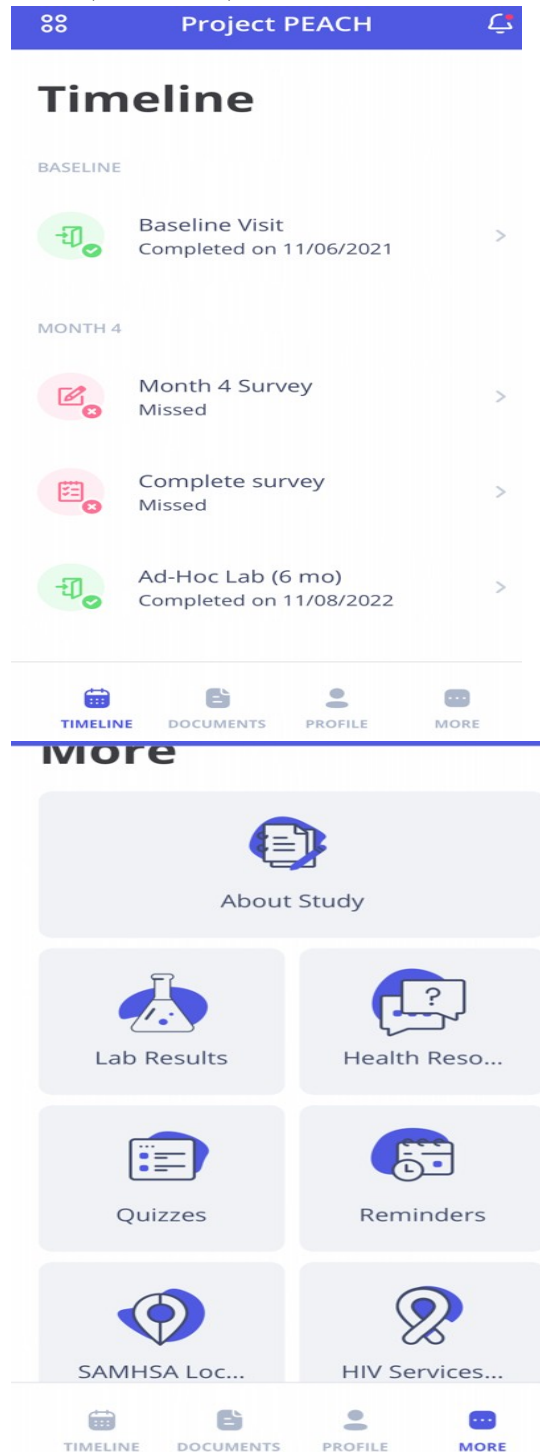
Project PEACH

Timeline

BASELINE

Baseline Visit
Completed on 11/06/2021

MONTH 4

Month 4 Survey
Missed

Complete survey
Missed

Ad-Hoc Lab (6 mo)
Completed on 11/08/2022

TIMELINE DOCUMENTS PROFILE MORE

More

About Study

Lab Results

Health Reso...

Quizzes

Reminders

SAMHSA Loc...

HIV Services...

TIMELINE DOCUMENTS PROFILE MORE